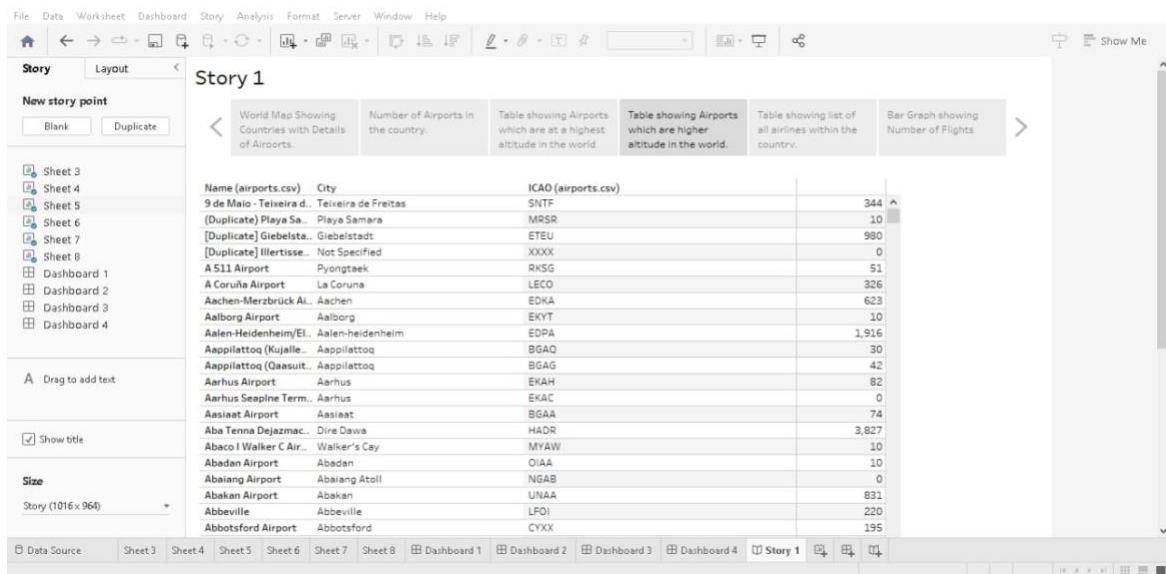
File Data Worksheet Dashboard Story Analysis Format Server Window Help

Show Me

Story Layout

New story point

Blank Duplicate

Sheet 3
Sheet 4
Sheet 5
Sheet 6
Sheet 7
Sheet 8
Dashboard 1
Dashboard 2
Dashboard 3
Dashboard 4

A Drag to add text

Show title

Size

Story (1016 x 964)

Story 1

World Map Showing Countries with Details of Airports.

Number of Airports in the country.

Table showing Airports which are at a highest altitude in the world

Table showing Airports which are higher altitude in the world.

Table showing list of all airlines within the country.

Bar Graph showing Number of Flights

| Name (airports.csv) | City | ICAO (airports.csv) | |
|---|---|---|---|
| 9 de Maio - Teixeira d.. | Teixeira de Freitas | SNTF | 344 |
| (Duplicate) Playa Sa.. | Playa Samara | MRSR | 10 |
| [Duplicate] Giebelsta.. | Giebelstadt | ETEU | 980 |
| [Duplicate] Illertisse.. | Not Specified | XXXX | 0 |
| A 511 Airport | Pyongtaek | RKSG | 51 |
| A Coruña Airport | La Coruna | LECO | 326 |
| Aachen-Merzbrück Ai.. | Aachen | EDKA | 623 |
| Aalborg Airport | Aalborg | EKYT | 10 |
| Aalen-Heidenheim/El.. | Aalen-heidenheim | EDPA | 1,916 |
| Aappilattoq (Kujalle.. | Aappilattoq | BGAQ | 30 |
| Aappilattoq (Qaasuit.. | Aappilattoq | BGAG | 42 |
| Aarhus Airport | Aarhus | EKAH | 82 |
| Aarhus Seaplne Term.. | Aarhus | EKAC | 0 |
| Aasiaat Airport | Aasiaat | BGAA | 74 |
| Aba Tenna Dejazmac.. | Dire Dawa | HADR | 3,827 |
| Abaco I Walker C Air.. | Walker's Cay | MYAW | 10 |
| Abadan Airport | Abadan | OIAA | 10 |
| Abaiang Airport | Abaiang Atoll | NGAB | 0 |
| Abakan Airport | Abakan | UNAA | 831 |
| Abbeville | Abbeville | LFOI | 220 |
| Abbotsford Airport | Abbotsford | CYXX | 195 |

Data Source Sheet3 Sheet4 Sheet5 Sheet6 Sheet7 Sheet8 Dashboard 1 Dashboard 2 Dashboard 3 Dashboard 4 Story 1